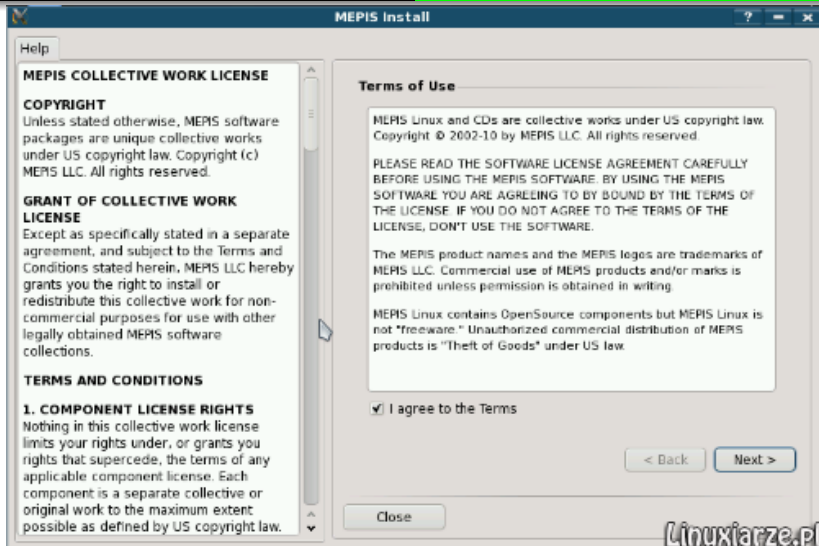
MEPIS Install

? – ×

Help

MEPIS COLLECTIVE WORK LICENSE

COPYRIGHT
Unless stated otherwise, MEPIS software packages are unique collective works under US copyright law. Copyright (c) MEPIS LLC. All rights reserved.

GRANT OF COLLECTIVE WORK LICENSE
Except as specifically stated in a separate agreement, and subject to the Terms and Conditions stated herein, MEPIS LLC hereby grants you the right to install or redistribute this collective work for non-commercial purposes for use with other legally obtained MEPIS software collections.

TERMS AND CONDITIONS

1. COMPONENT LICENSE RIGHTS
Nothing in this collective work license limits your rights under, or grants you rights that supercede, the terms of any applicable component license. Each component is a separate collective or original work to the maximum extent possible as defined by US copyright law.

Terms of Use

MEPIS Linux and CDs are collective works under US copyright law. Copyright © 2002-10 by MEPIS LLC. All rights reserved.

PLEASE READ THE SOFTWARE LICENSE AGREEMENT CAREFULLY BEFORE USING THE MEPIS SOFTWARE. BY USING THE MEPIS SOFTWARE YOU ARE AGREEING TO BY BOUND BY THE TERMS OF THE LICENSE. IF YOU DO NOT AGREE TO THE TERMS OF THE LICENSE, DON'T USE THE SOFTWARE.

The MEPIS product names and the MEPIS logos are trademarks of MEPIS LLC. Commercial use of MEPIS products and/or marks is prohibited unless permission is obtained in writing.

MEPIS Linux contains OpenSource components but MEPIS Linux is not "freeware." Unauthorized commercial distribution of MEPIS products is "Theft of Goods" under US law.

I agree to the Terms

< Back

Next >

Close

Linuxiarze.pl